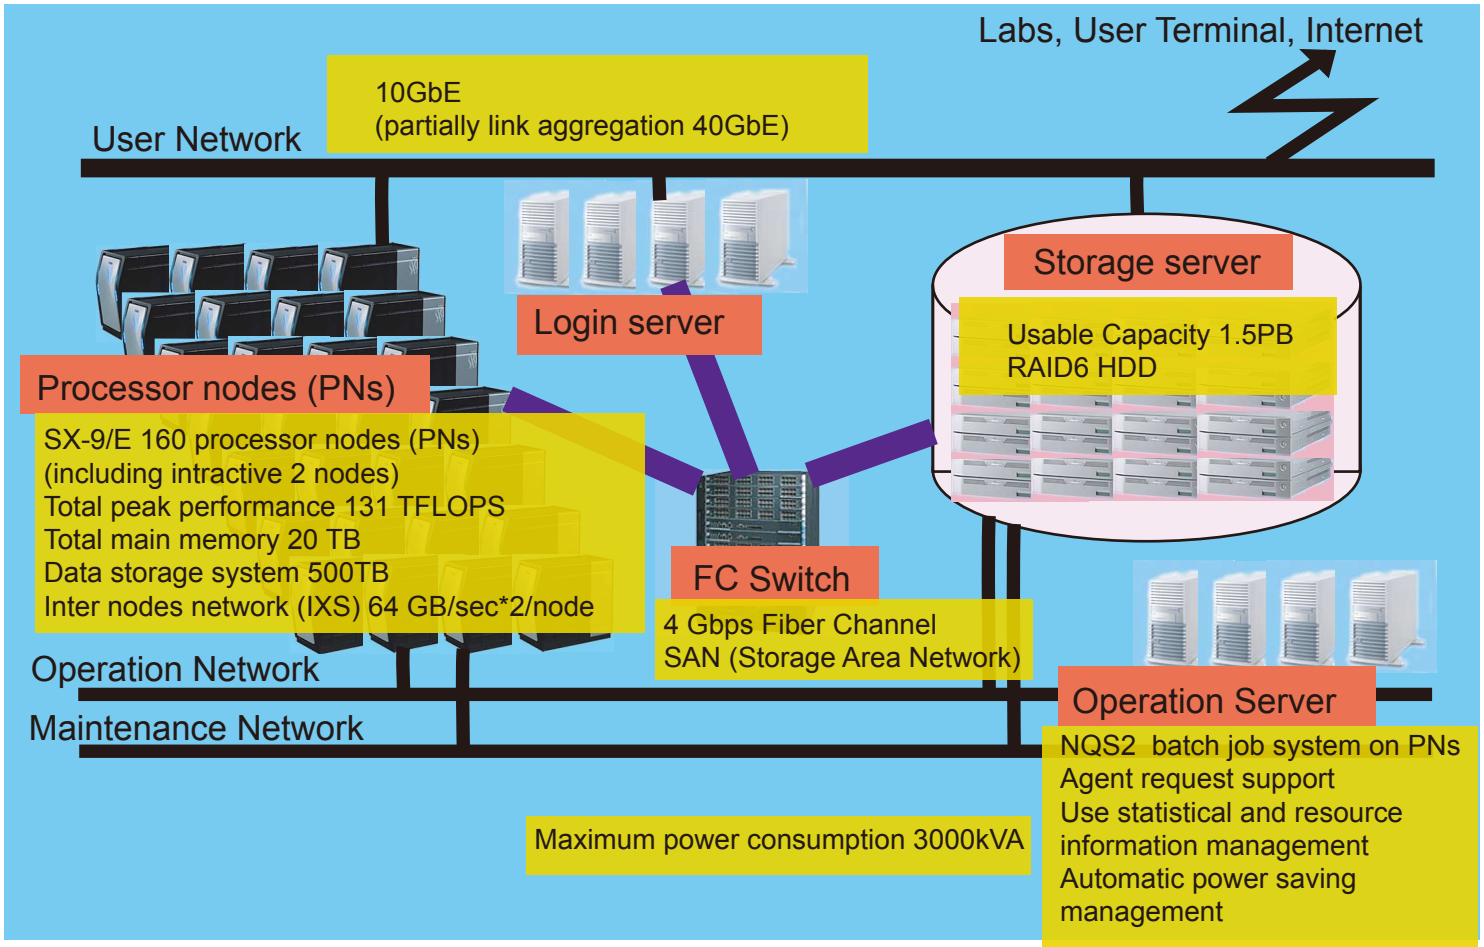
Labs, User Terminal, Internet

10GbE
(partially link aggregation 40GbE)

User Network

Storage server

Login server

Usable Capacity 1.5PB
RAID6 HDD

Processor nodes (PNs)

SX-9/E 160 processor nodes (PNs)
(including intractive 2 nodes)
Total peak performance 131 TFLOPS
Total main memory 20 TB
Data storage system 500TB
Inter nodes network (IXS) 64 GB/sec*2/node

FC Switch

4 Gbps Fiber Channel
SAN (Storage Area Network)

Operation Network

Maintenance Network

Operation Server

NQS2 batch job system on PNs
Agent request support
Use statistical and resource information management
Automatic power saving management

Maximum power consumption 3000kVA